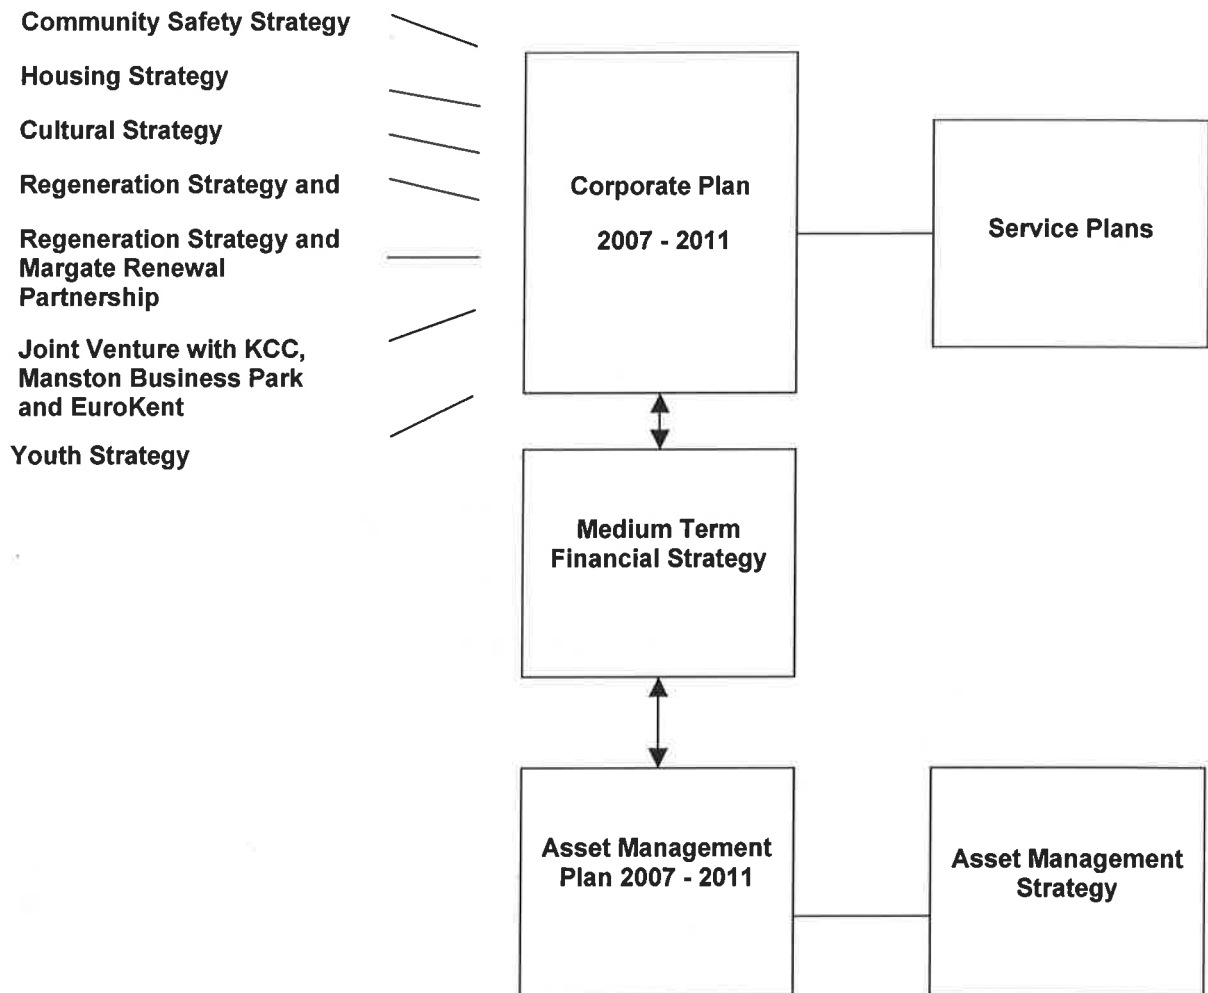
Community Safety Strategy

Housing Strategy

Cultural Strategy

Regeneration Strategy and

Regeneration Strategy and Margate Renewal Partnership

Joint Venture with KCC, Manston Business Park and EuroKent

Youth Strategy

Corporate Plan

2007 - 2011

Service Plans

Medium Term Financial Strategy

Asset Management Plan 2007 - 2011

Asset Management Strategy